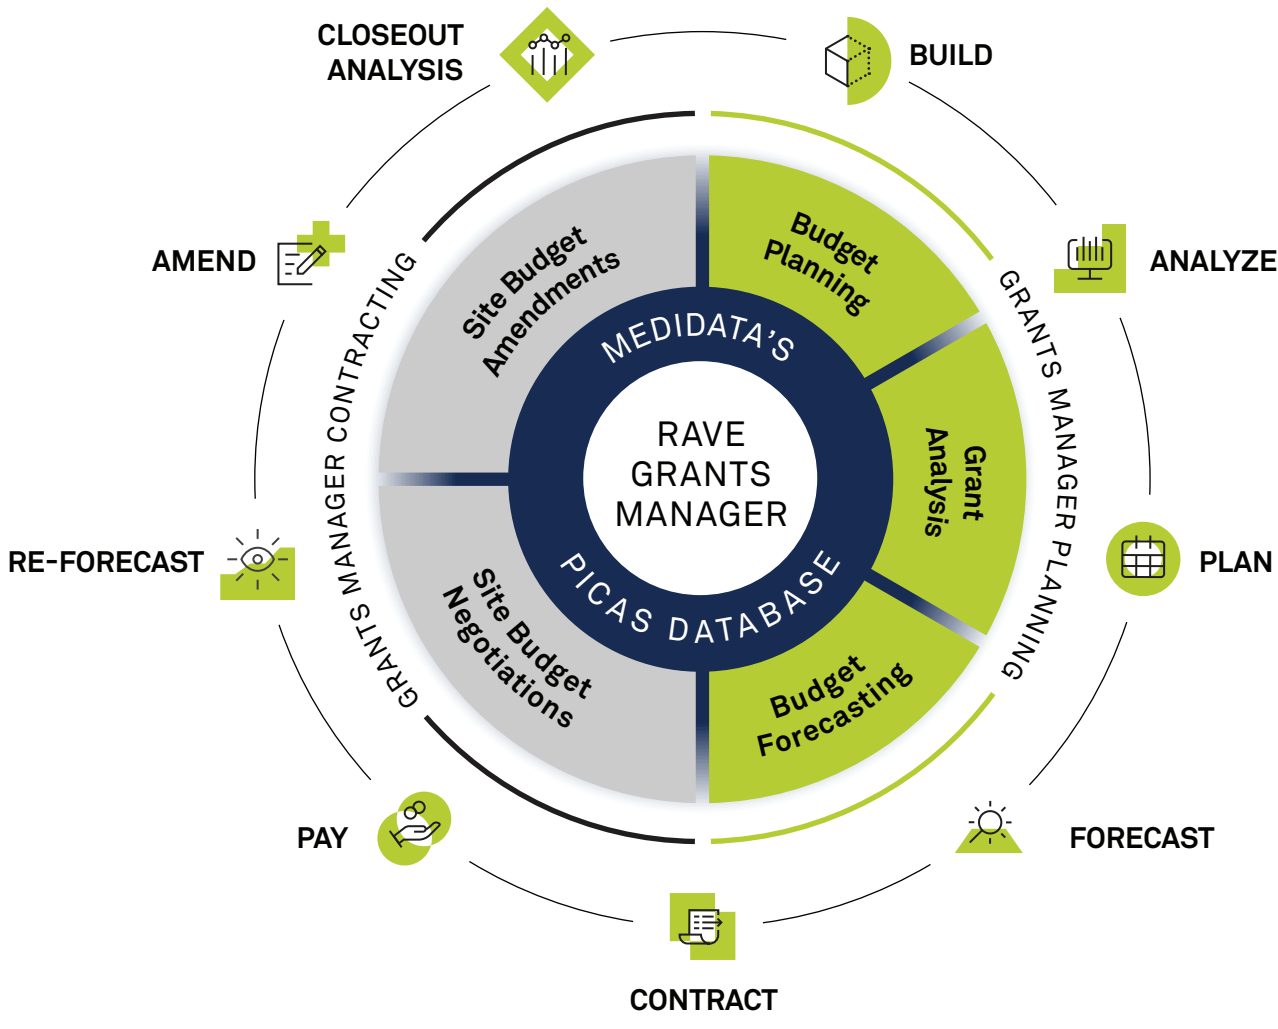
CLOSEOUT ANALYSIS

BUILD

ANALYZE

PLAN

FORECAST

CONTRACT

PAY

RE-FORECAST

AMEND

GRANTS MANAGER CONTRACTING

GRANTS MANAGER PLANNING

Budget Planning

Grant Analysis

Budget Forecasting

Site Budget Negotiations

Site Budget Amendments

MEDIDATA'S

RAVE GRANTS MANAGER

PICAS DATABASE